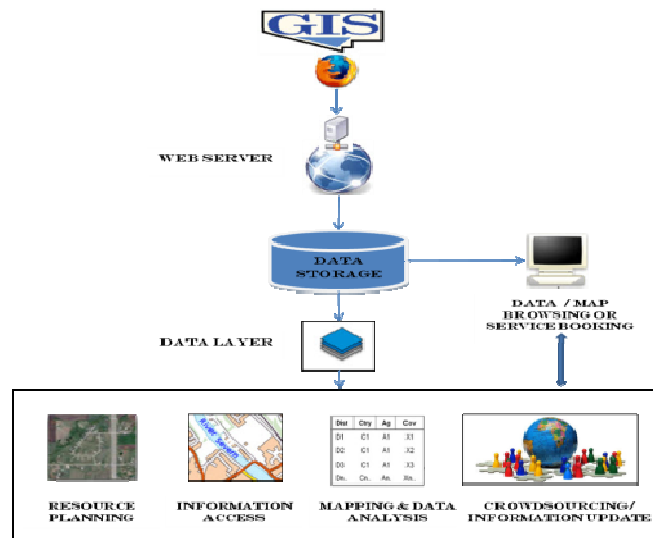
GIS

WEB SERVER

DATA STORAGE

DATA / MAP BROWSING OR SERVICE BOOKING

DATA LAYER

| Dist | Ctry | Ag | Cov |
|---|---|---|---|
| D1 | C1 | A1 | X1 |
| D2 | C1 | A1 | X2 |
| D3 | C1 | A1 | X3 |
| Dn.. | Cn.. | An.. | Xn.. |

RESOURCE PLANNING

INFORMATION ACCESS

MAPPING & DATA ANALYSIS

CROWDSOURCING/ INFORMATION UPDATE